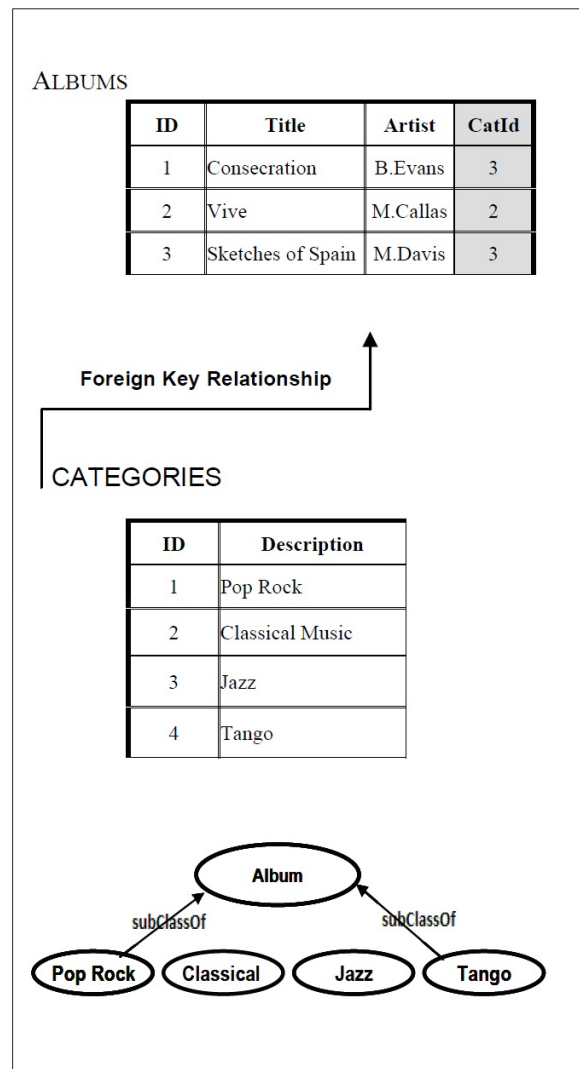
ALBUMS

| ID | Title | Artist | CatId |
|---|---|---|---|
| 1 | Consecration | B.Evans | 3 |
| 2 | Vive | M.Callas | 2 |
| 3 | Sketches of Spain | M.Davis | 3 |

Foreign Key Relationship

CATEGORIES

| ID | Description |
|---|---|
| 1 | Pop Rock |
| 2 | Classical Music |
| 3 | Jazz |
| 4 | Tango |

Album

subClassOf

subClassOf

Pop Rock

Classical

Jazz

Tango